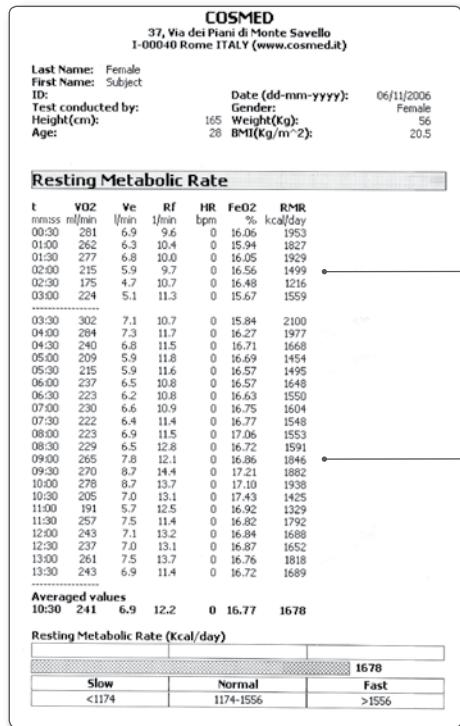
COSMED
37, Via dei Piani di Monte Savello
I-00040 Rome ITALY (www.cosmed.it)

Last Name: Female
First Name: Subject
ID:
Test conducted by:
Height(cm): 165
Age: 28

Date (dd-mm-yyyy): 06/11/2006
Gender: Female
Weight(Kg): 56
BMI(Kg/m^2): 20.5

Resting Metabolic Rate

| t | VO2 | Ve | Rf | HR | FeO2 | RMR |
|---|---|---|---|---|---|---|
| mm:ss | ml/min | l/min | 1/min | bpm | % | kcal/day |
| 00:30 | 281 | 6.9 | 9.6 | 0 | 16.06 | 1953 |
| 01:00 | 262 | 6.3 | 10.4 | 0 | 15.94 | 1827 |
| 01:30 | 277 | 6.8 | 10.0 | 0 | 16.05 | 1929 |
| 02:00 | 215 | 5.9 | 9.7 | 0 | 16.56 | 1499 |
| 02:30 | 175 | 4.7 | 10.7 | 0 | 16.48 | 1216 |
| 03:00 | 224 | 5.1 | 11.3 | 0 | 15.67 | 1559 |
| 03:30 | 302 | 7.1 | 10.7 | 0 | 15.84 | 2100 |
| 04:00 | 284 | 7.3 | 11.7 | 0 | 16.27 | 1977 |
| 04:30 | 240 | 6.8 | 11.5 | 0 | 16.71 | 1668 |
| 05:00 | 209 | 5.9 | 11.8 | 0 | 16.69 | 1454 |
| 05:30 | 215 | 5.9 | 11.6 | 0 | 16.57 | 1495 |
| 06:00 | 237 | 6.5 | 10.8 | 0 | 16.57 | 1648 |
| 06:30 | 223 | 6.2 | 10.8 | 0 | 16.63 | 1550 |
| 07:00 | 230 | 6.6 | 10.9 | 0 | 16.75 | 1604 |
| 07:30 | 222 | 6.4 | 11.4 | 0 | 16.77 | 1548 |
| 08:00 | 223 | 6.9 | 11.5 | 0 | 17.06 | 1553 |
| 08:30 | 229 | 6.5 | 12.8 | 0 | 16.72 | 1591 |
| 09:00 | 265 | 7.8 | 12.1 | 0 | 16.86 | 1846 |
| 09:30 | 270 | 8.7 | 14.4 | 0 | 17.21 | 1882 |
| 10:00 | 278 | 8.7 | 13.7 | 0 | 17.10 | 1938 |
| 10:30 | 205 | 7.0 | 13.1 | 0 | 17.43 | 1425 |
| 11:00 | 191 | 5.7 | 12.5 | 0 | 16.92 | 1329 |
| 11:30 | 257 | 7.5 | 11.4 | 0 | 16.82 | 1792 |
| 12:00 | 243 | 7.1 | 13.2 | 0 | 16.84 | 1688 |
| 12:30 | 237 | 7.0 | 13.1 | 0 | 16.87 | 1652 |
| 13:00 | 261 | 7.5 | 13.7 | 0 | 16.76 | 1818 |
| 13:30 | 243 | 6.9 | 11.4 | 0 | 16.72 | 1689 |

Averaged values
10:30 241 6.9 12.2 0 16.77 1678

Resting Metabolic Rate (Kcal/day)

1678

| Slow | Normal | Fast |
|---|---|---|
| <1174 | 1174-1556 | >1556 |